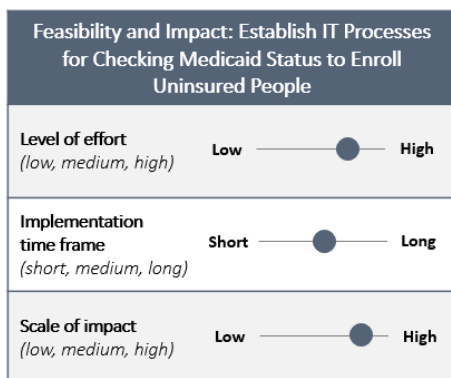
Feasibility and Impact: Establish IT Processes for Checking Medicaid Status to Enroll Uninsured People

Level of effort
(low, medium, high)

Low High

Implementation time frame
(short, medium, long)

Short Long

Scale of impact
(low, medium, high)

Low High